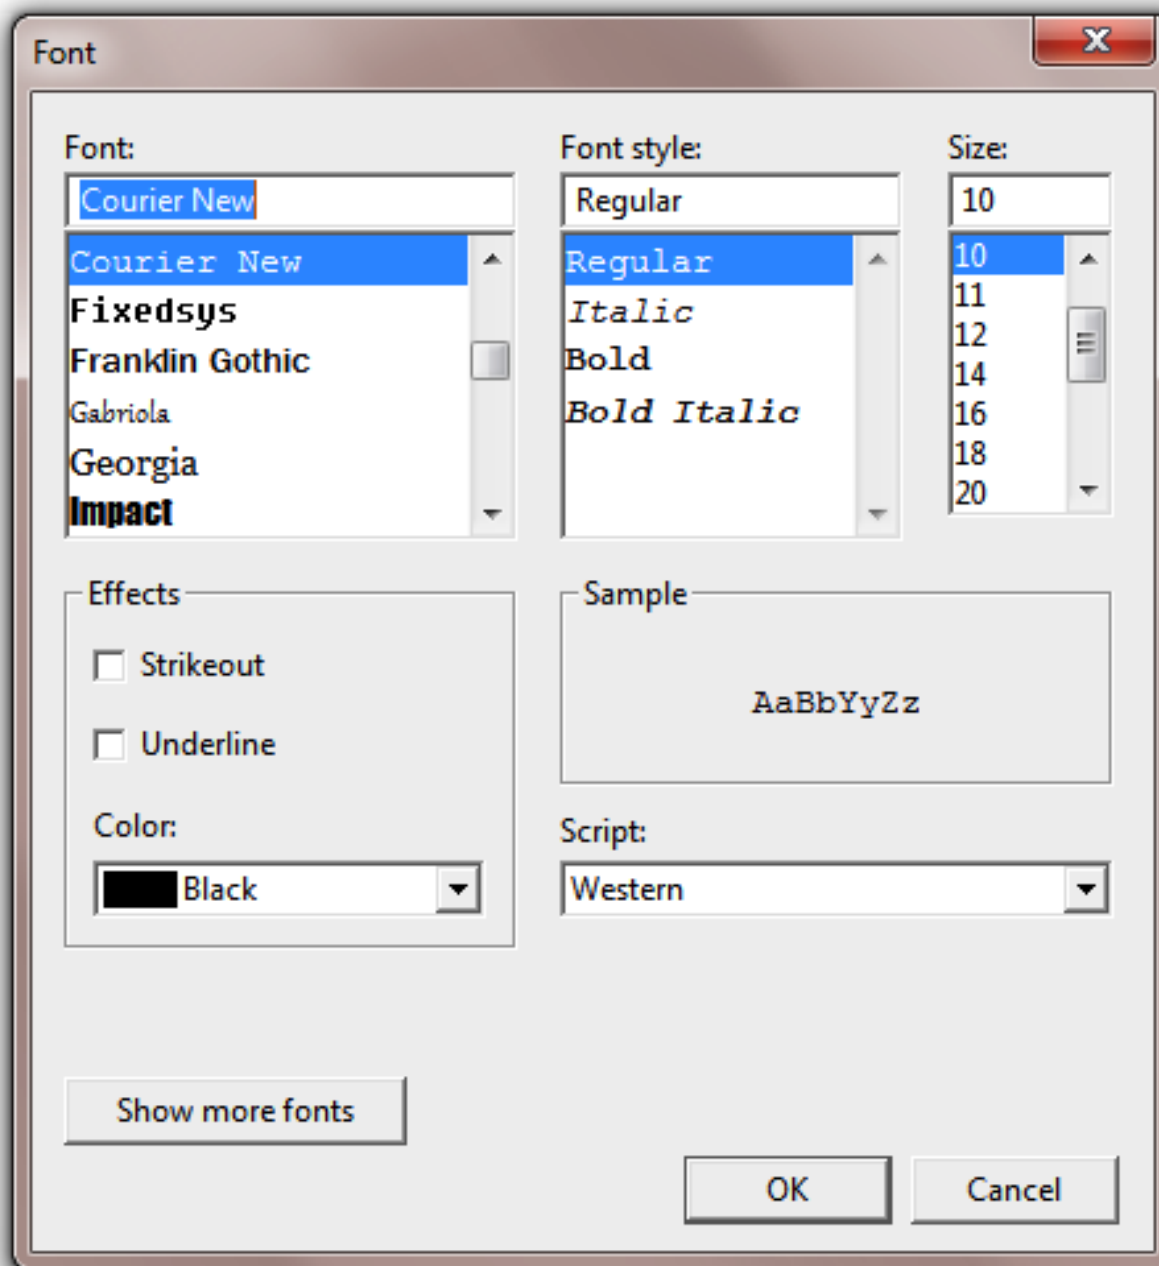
Font

Font:
Courier New
Courier New
Fixedsys
Franklin Gothic
Gabriola
Georgia
Impact

Font style:
Regular
Regular
Italic
Bold
Bold Italic

Size:
10
10
11
12
14
16
18
20

Effects
Strikeout
Underline
Color:
Black

Sample
AaBbYyZz

Script:
Western

Show more fonts

OK
Cancel